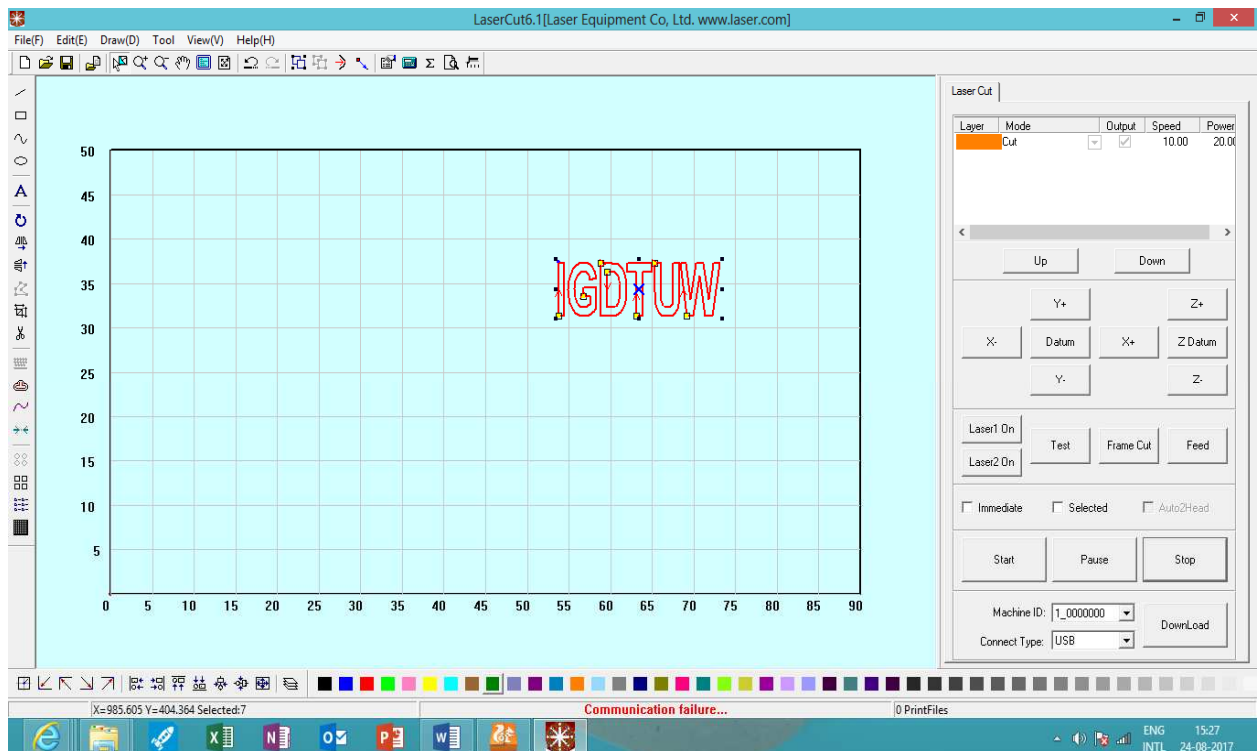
LaserCut6.1[Laser Equipment Co, Ltd. www.laser.com]

File(F) Edit(E) Draw(D) Tool View(V) Help(H)

50
45
40
35
30
25
20
15
10
5
0 5 10 15 20 25 30 35 40 45 50 55 60 65 70 75 80 85 90

IGDTUW

Laser Cut

| Layer | Mode | Output | Speed | Power |
|---|---|---|---|---|
| | Cut | | 10.00 | 20.0 |

Up Down

Y+ Z+
X- Datum X+ Z Datum
Y- Z-

Laser1 On
Laser2 On
Test Frame Cut Feed

Immediate Selected Auto2Head

Start Pause Stop

Machine ID: 1_0000000
Connect Type: USB
DownLoad

X=985.605 Y=404.364 Selected:7
Communication failure...
0 PrintFiles

ENG INTL 15:27 24-08-2017